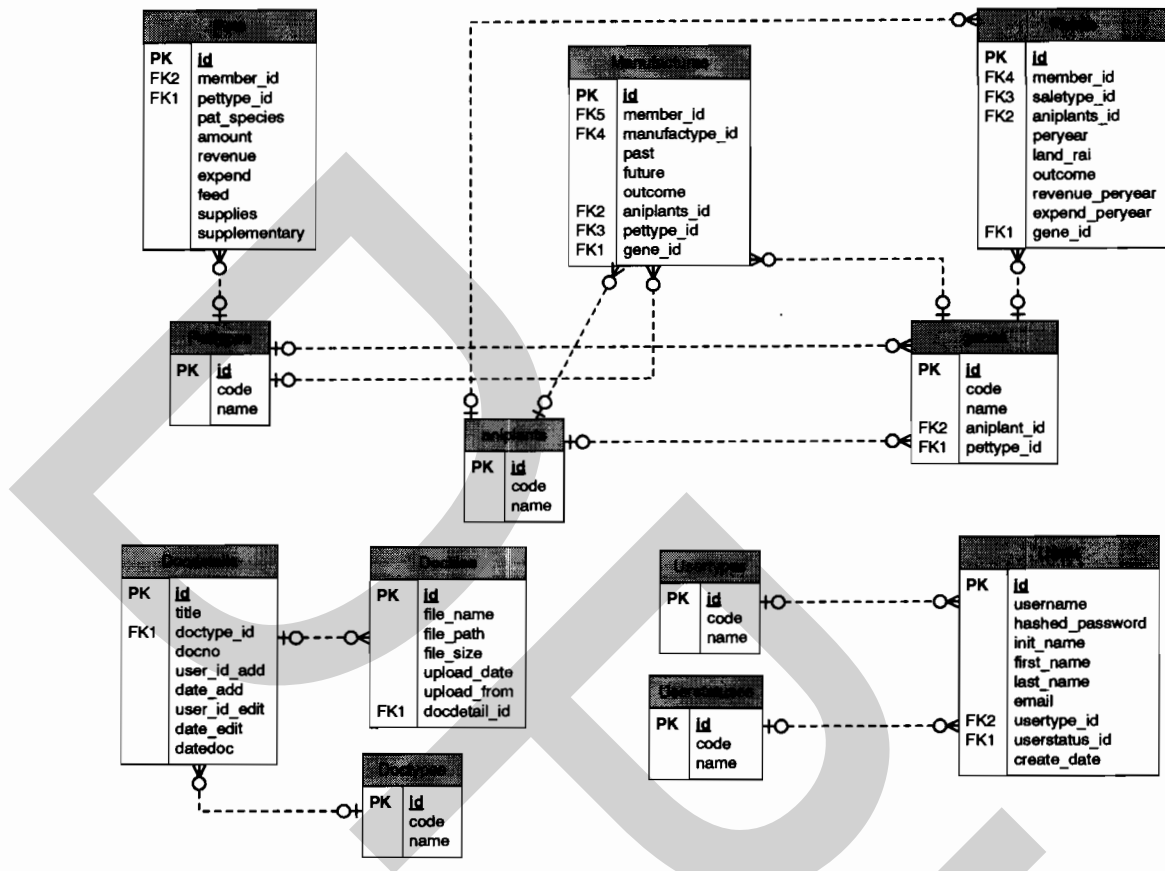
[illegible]

| | |
|---|---|
| PK | id |
| FK2 | member_id |
| FK1 | pettype_id |
| | pat_species |
| | amount |
| | revenue |
| | expend |
| | feed |
| | supplies |
| | supplementary |

Manufactures

| | |
|---|---|
| PK | id |
| FK5 | member_id |
| FK4 | manufactype_id |
| | past |
| | future |
| | outcome |
| FK2 | aniplants_id |
| FK3 | pettype_id |
| FK1 | gene_id |

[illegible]

| | |
|---|---|
| PK | id |
| FK4 | member_id |
| FK3 | saletype_id |
| FK2 | aniplants_id |
| | peryear |
| | land_rai |
| | outcome |
| | revenue_peryear |
| | expend_peryear |
| FK1 | gene_id |

Pettypes

| | |
|---|---|
| PK | id |
| | code |
| | name |

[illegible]

| | |
|---|---|
| PK | id |
| | code |
| | name |
| FK2 | aniplant_id |
| FK1 | pettype_id |

aniplants

| | |
|---|---|
| PK | id |
| | code |
| | name |

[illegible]

| | |
|---|---|
| PK | id |
| | title |
| FK1 | doctype_id |
| | docno |
| | user_id_add |
| | date_add |
| | user_id_edit |
| | date_edit |
| | datedoc |

Docfiles

| | |
|---|---|
| PK | id |
| | file_name |
| | file_path |
| | file_size |
| | upload_date |
| | upload_from |
| FK1 | docdetail_id |

Usertypes

| | |
|---|---|
| PK | id |
| | code |
| | name |

Users

| | |
|---|---|
| PK | id |
| | username |
| | hashed_password |
| | init_name |
| | first_name |
| | last_name |
| | email |
| FK2 | usertype_id |
| FK1 | userstatus_id |
| | create_date |

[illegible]

| | |
|---|---|
| PK | id |
| | code |
| | name |

Doctypes

| | |
|---|---|
| PK | id |
| | code |
| | name |